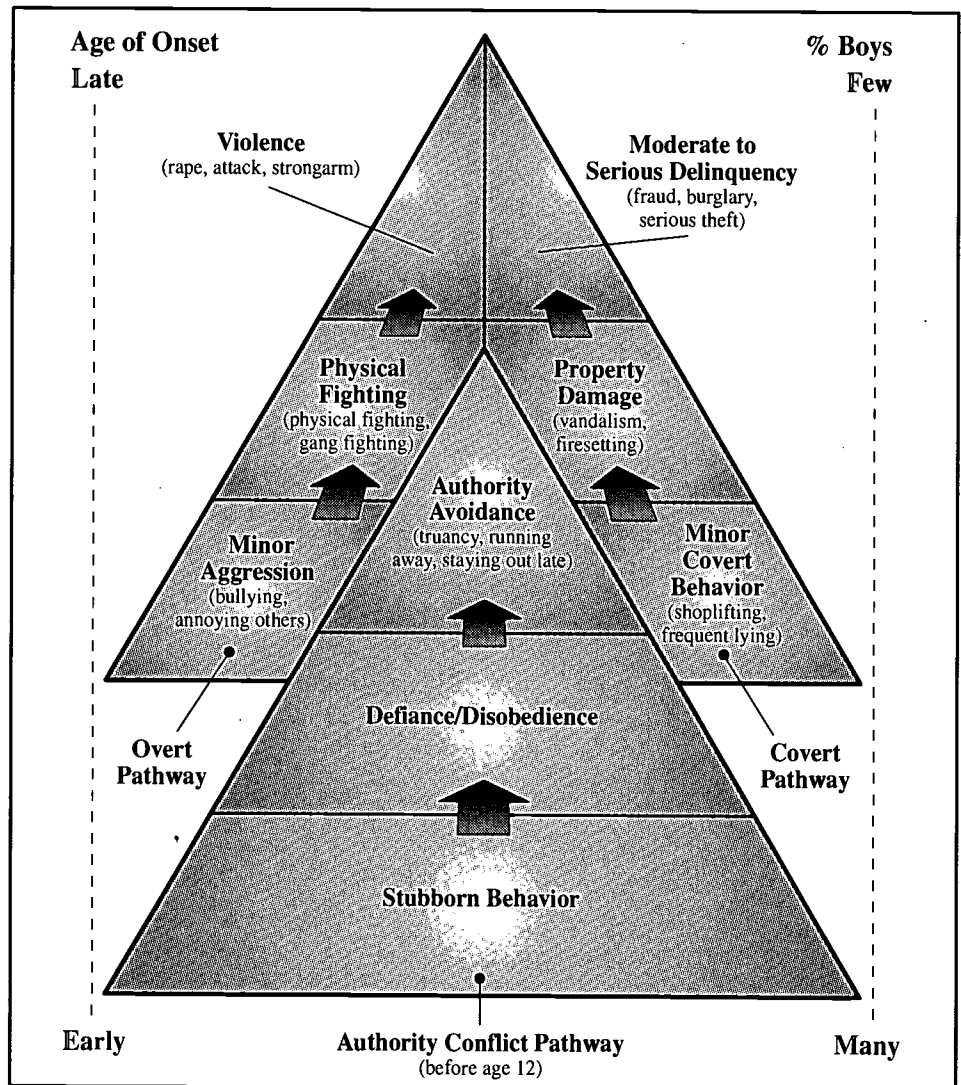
Age of Onset
Late

% Boys
Few

Violence
(rape, attack, strongarm)

Moderate to Serious Delinquency
(fraud, burglary, serious theft)

Physical Fighting
(physical fighting, gang fighting)

Property Damage
(vandalism, firesetting)

Authority Avoidance
(truancy, running away, staying out late)

Minor Aggression
(bullying, annoying others)

Minor Covert Behavior
(shoplifting, frequent lying)

Defiance/Disobedience

Overt Pathway

Covert Pathway

Stubborn Behavior

Early

Authority Conflict Pathway
(before age 12)

Many